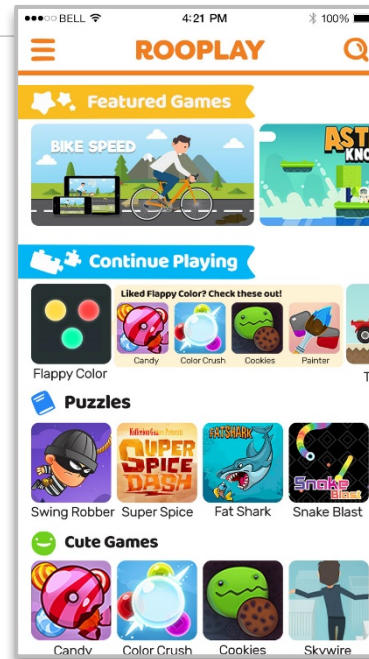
●●●○○ BELL 4:21 PM 100%

ROOPLAY

Featured Games

BIKE SPEED

AST KNO

Continue Playing

Liked Flappy Color? Check these out!

Candy Color Crush Cookies Painter

Flappy Color

T

Puzzles

SUPER SPICE DASH

FAT SHARK

Snake Blast

Swing Robber Super Spice Fat Shark Snake Blast

Cute Games

Candy Color Crush Cookies Skywire